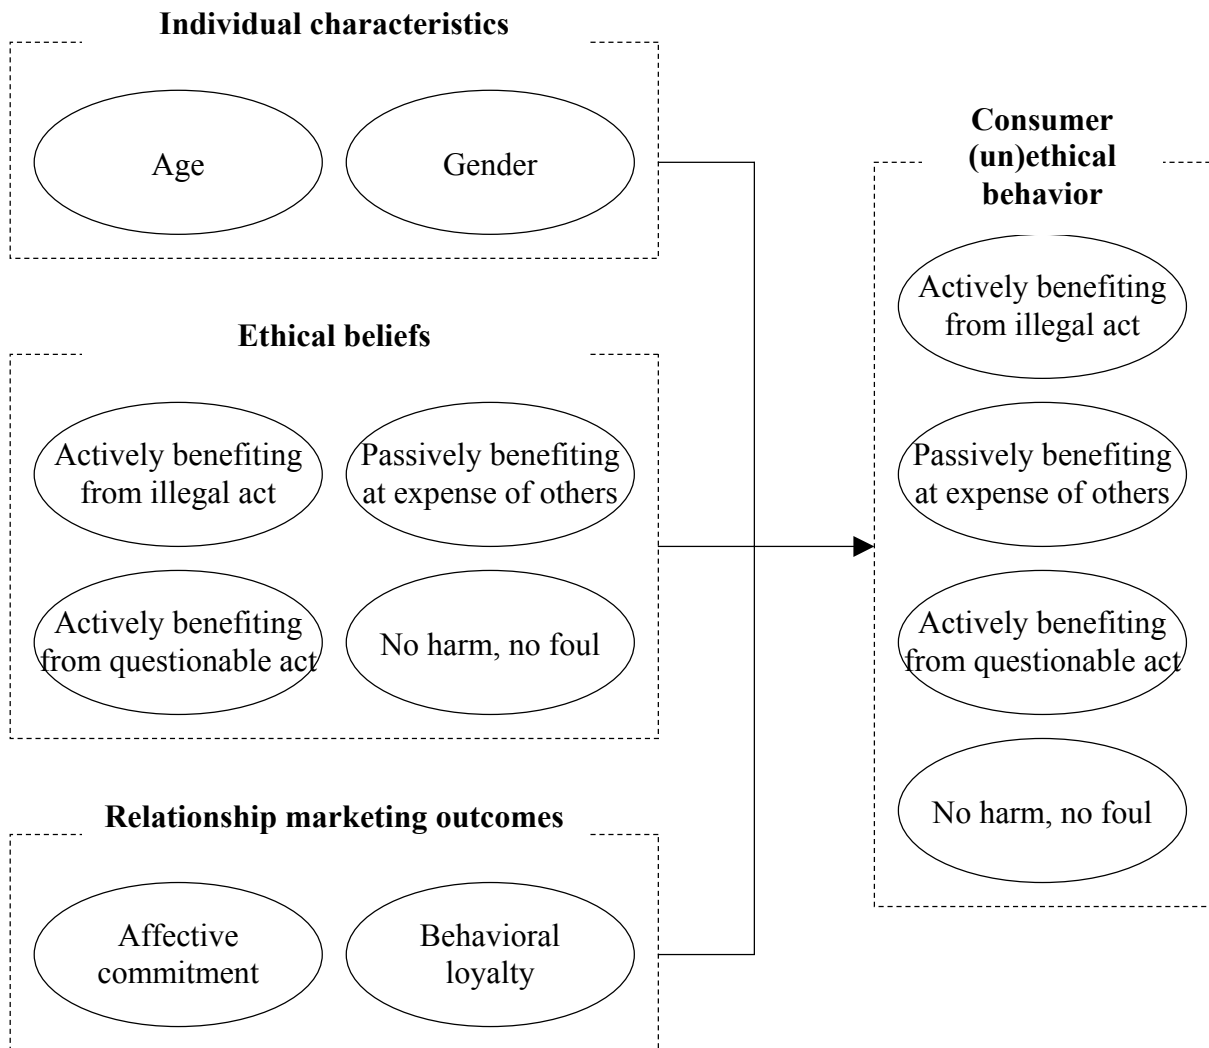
Individual characteristics

Age

Gender

Ethical beliefs

Actively benefiting from illegal act

Passively benefiting at expense of others

Actively benefiting from questionable act

No harm, no foul

Relationship marketing outcomes

Affective commitment

Behavioral loyalty

Consumer (un)ethical behavior

Actively benefiting from illegal act

Passively benefiting at expense of others

Actively benefiting from questionable act

No harm, no foul